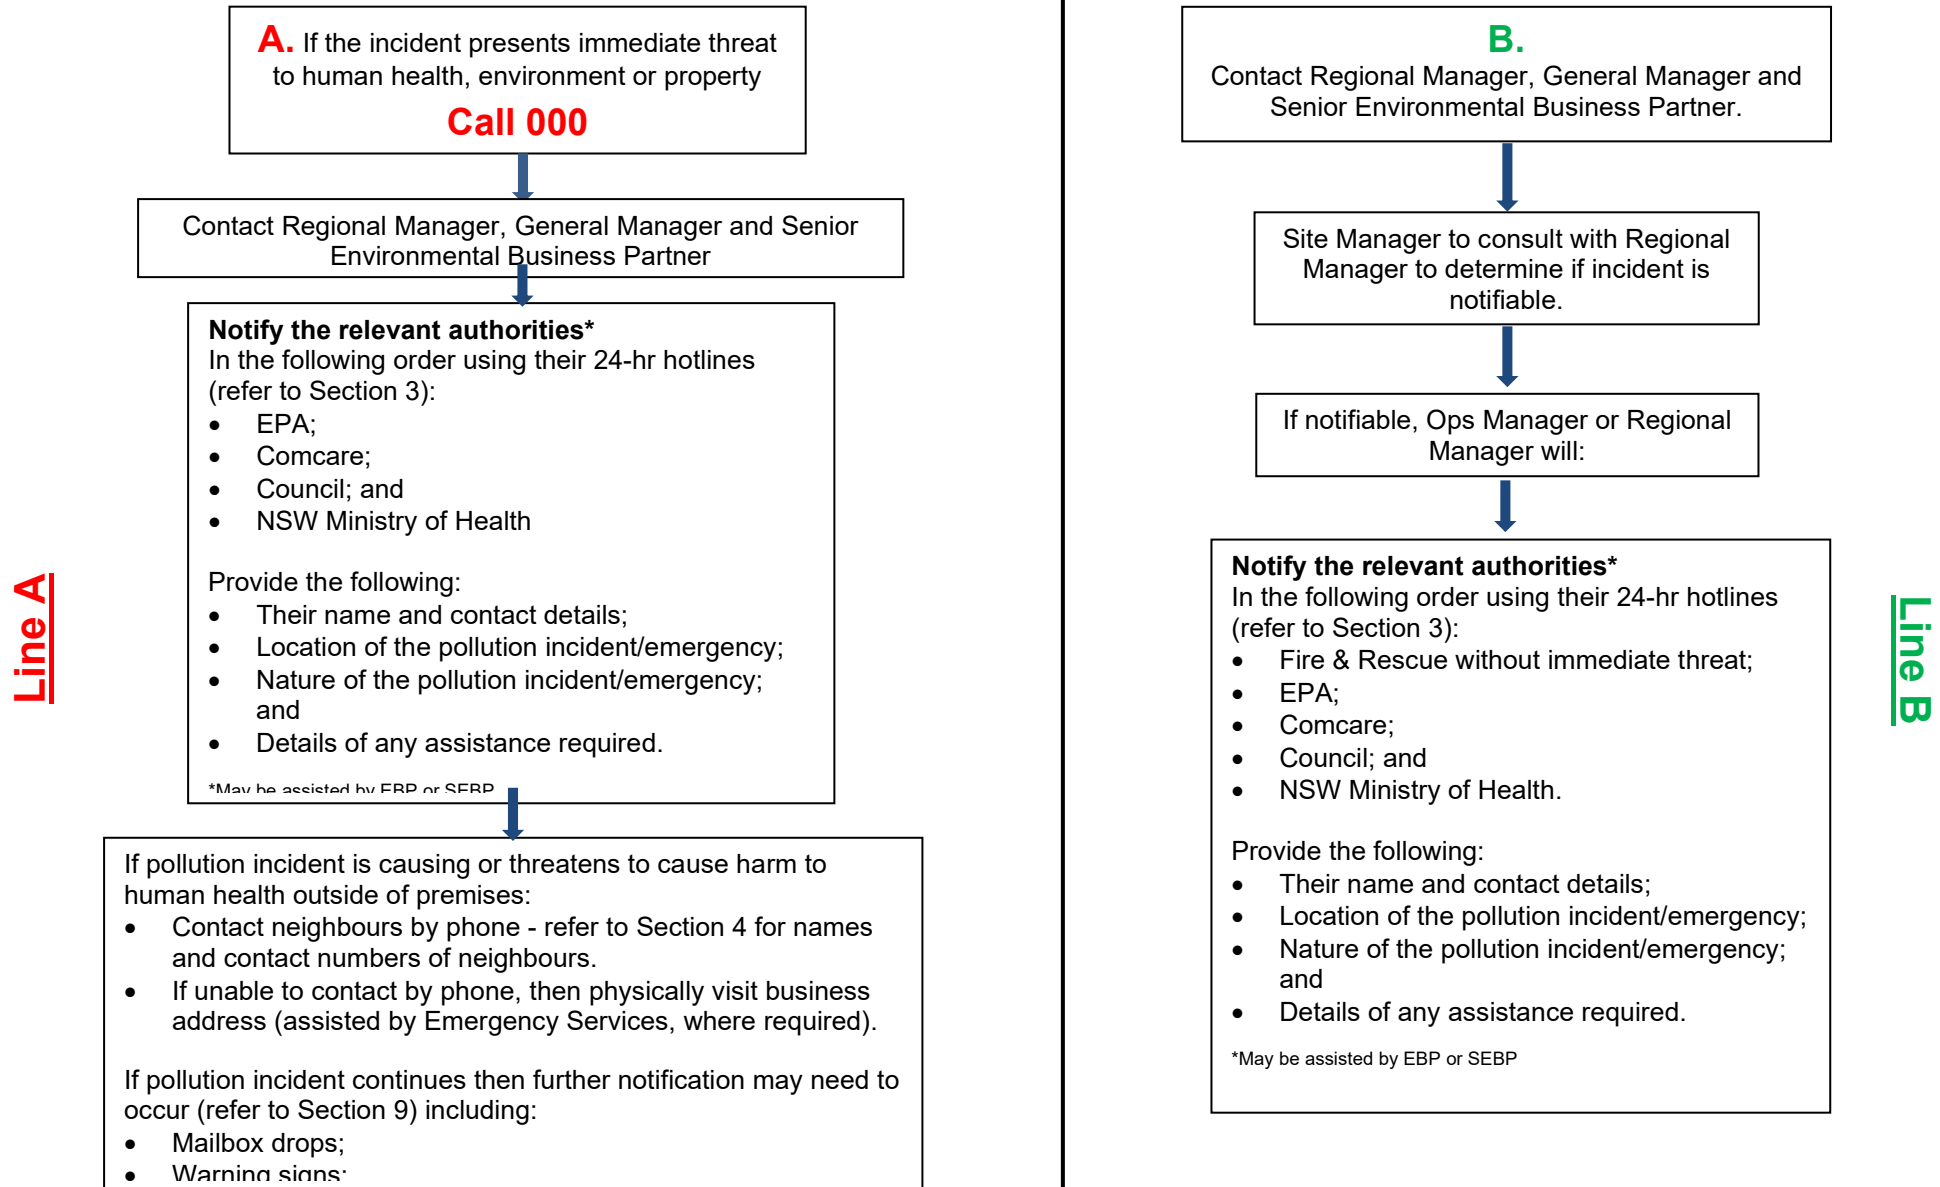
A. If the incident presents immediate threat to human health, environment or property

Call 000

Contact Regional Manager, General Manager and Senior Environmental Business Partner

**Notify the relevant authorities***
In the following order using their 24-hr hotlines (refer to Section 3):
- EPA;
- Comcare;
- Council; and
- NSW Ministry of Health

Provide the following:
- Their name and contact details;
- Location of the pollution incident/emergency;
- Nature of the pollution incident/emergency; and
- Details of any assistance required.

*May be assisted by EBP or SEBP

If pollution incident is causing or threatens to cause harm to human health outside of premises:
- Contact neighbours by phone - refer to Section 4 for names and contact numbers of neighbours.
- If unable to contact by phone, then physically visit business address (assisted by Emergency Services, where required).

If pollution incident continues then further notification may need to occur (refer to Section 9) including:
- Mailbox drops;
- Warning signs;

Line A

B.
Contact Regional Manager, General Manager and Senior Environmental Business Partner.

Site Manager to consult with Regional Manager to determine if incident is notifiable.

If notifiable, Ops Manager or Regional Manager will:

**Notify the relevant authorities***
In the following order using their 24-hr hotlines (refer to Section 3):
- Fire & Rescue without immediate threat;
- EPA;
- Comcare;
- Council; and
- NSW Ministry of Health.

Provide the following:
- Their name and contact details;
- Location of the pollution incident/emergency;
- Nature of the pollution incident/emergency; and
- Details of any assistance required.

*May be assisted by EBP or SEBP

Line B